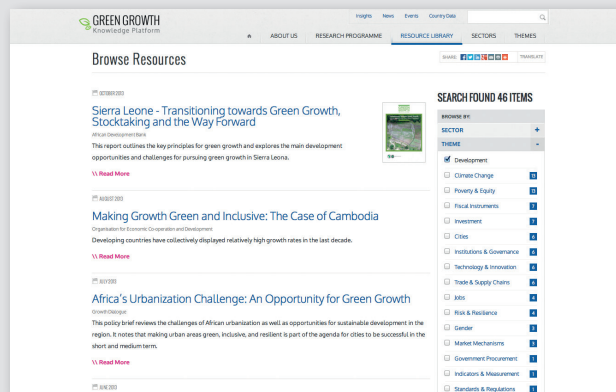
GREEN GROWTH
Knowledge Platform

Insights News Events Country Data

ABOUT US RESEARCH PROGRAMME RESOURCE LIBRARY SECTORS THEMES

Browse Resources

SHARE TRANSLATE

OCTOBER 2013

Sierra Leone - Transitioning towards Green Growth, Stocktaking and the Way Forward

African Development Bank

This report outlines the key principles for green growth and explores the main development opportunities and challenges for pursuing green growth in Sierra Leone.

\\ Read More

AUGUST 2013

Making Growth Green and Inclusive: The Case of Cambodia

Organisation for Economic Co-operation and Development

Developing countries have collectively displayed relatively high growth rates in the last decade.

\\ Read More

JULY 2013

Africa's Urbanization Challenge: An Opportunity for Green Growth

Growth Dialogue

This policy brief reviews the challenges of African urbanization as well as opportunities for sustainable development in the region. It notes that making urban areas green, inclusive, and resilient is part of the agenda for cities to be successful in the short and medium term.

\\ Read More

JUNE 2013

SEARCH FOUND 46 ITEMS

BROWSE BY:

SECTOR +

THEME -

Development
Climate Change 13
Poverty & Equity 13
Fiscal Instruments 7
Investment 7
Cities 6
Institutions & Governance 6
Technology & Innovation 6
Trade & Supply Chains 6
Jobs 4
Risk & Resilience 4
Gender 3
Market Mechanisms 3
Government Procurement 1
Indicators & Measurement 1
Standards & Regulations 1